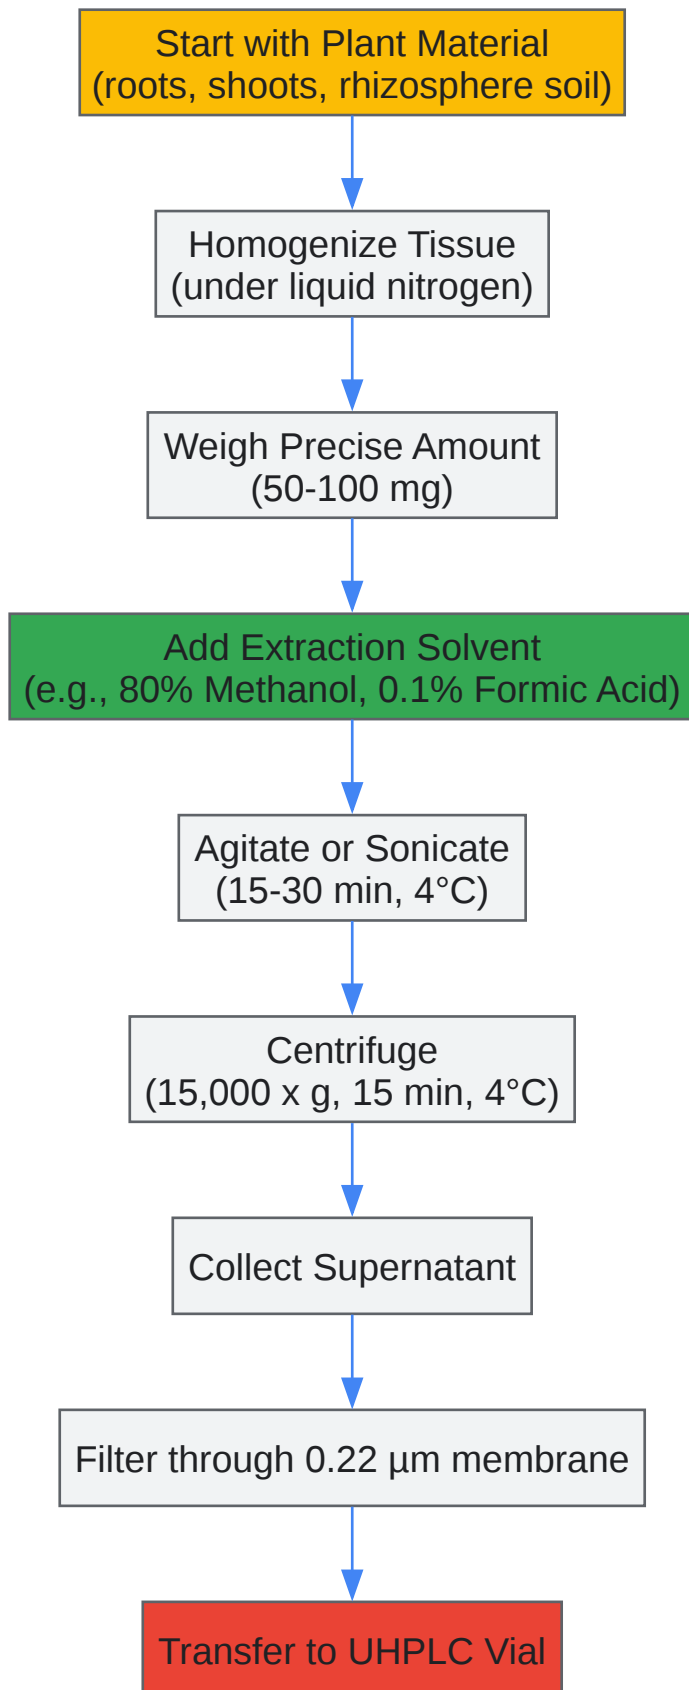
Start with Plant Material
(roots, shoots, rhizosphere soil)

Homogenize Tissue
(under liquid nitrogen)

Weigh Precise Amount
(50-100 mg)

Add Extraction Solvent
(e.g., 80% Methanol, 0.1% Formic Acid)

Agitate or Sonicate
(15-30 min, 4°C)

Centrifuge
(15,000 x g, 15 min, 4°C)

Collect Supernatant

Filter through 0.22 µm membrane

Transfer to UHPLC Vial